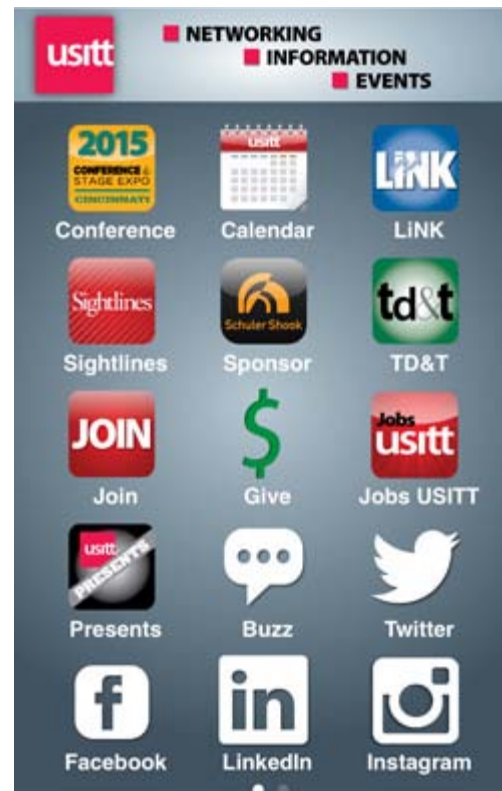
usitt

NETWORKING
INFORMATION
EVENTS

2015 CONFERENCE & STAGE EXPO CINCINNATI
Conference

usitt
Calendar

LiNK
LiNK

Sightlines
Sightlines

Schuler Shook
Sponsor

td&t
TD&T

JOIN
Join

$
Give

Jobs usitt
Jobs USITT

usitt PRESENTS
Presents

Buzz

Twitter

Facebook

LinkedIn

Instagram